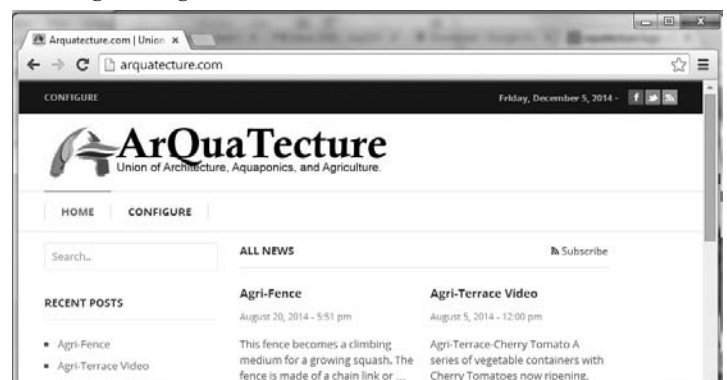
Arquatecture.com | Union ×

arquatecture.com

CONFIGURE

Friday, December 5, 2014 -

ArQuaTecture
Union of Architecture, Aquaponics, and Agriculture.

HOME CONFIGURE

Search..

RECENT POSTS

- Agri-Fence
- Agri-Terrace Video

ALL NEWS

Subscribe

Agri-Fence
August 20, 2014 - 5:51 pm
This fence becomes a climbing medium for a growing squash. The fence is made of a chain link or ...

Agri-Terrace Video
August 5, 2014 - 12:00 pm
Agri-Terrace-Cherry Tomato A series of vegetable containers with Cherry Tomatoes now ripening.